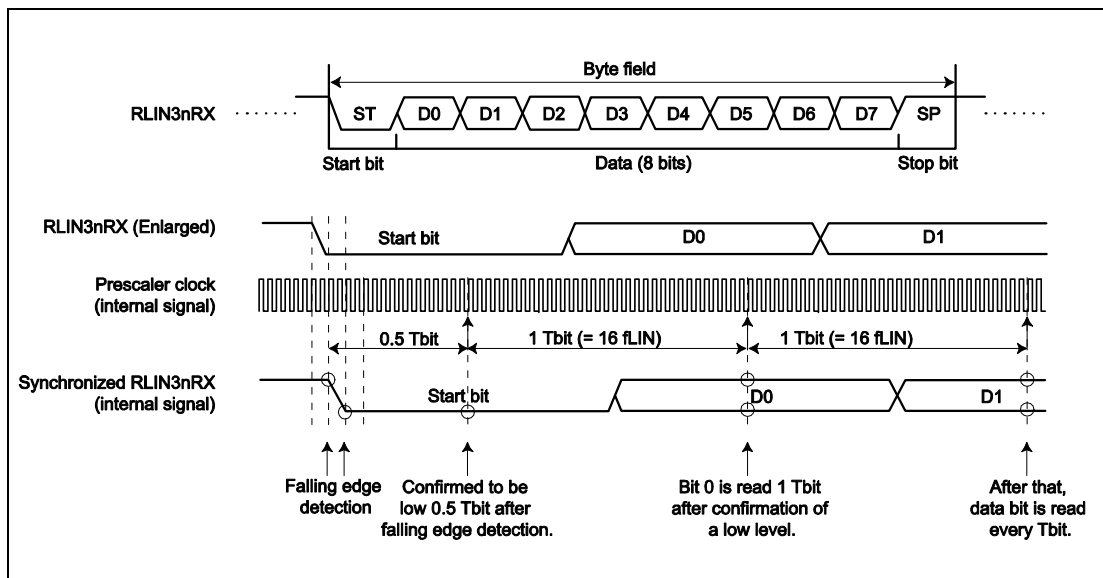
Byte field

RLIN3nRX

ST D0 D1 D2 D3 D4 D5 D6 D7 SP

Start bit

Data (8 bits)

Stop bit

RLIN3nRX (Enlarged)

Start bit

D0

D1

Prescaler clock (internal signal)

0.5 Tbit

1 Tbit (= 16 fLIN)

1 Tbit (= 16 fLIN)

Synchronized RLIN3nRX (internal signal)

Start bit

D0

D1

Falling edge detection

Confirmed to be low 0.5 Tbit after falling edge detection.

Bit 0 is read 1 Tbit after confirmation of a low level.

After that, data bit is read every Tbit.